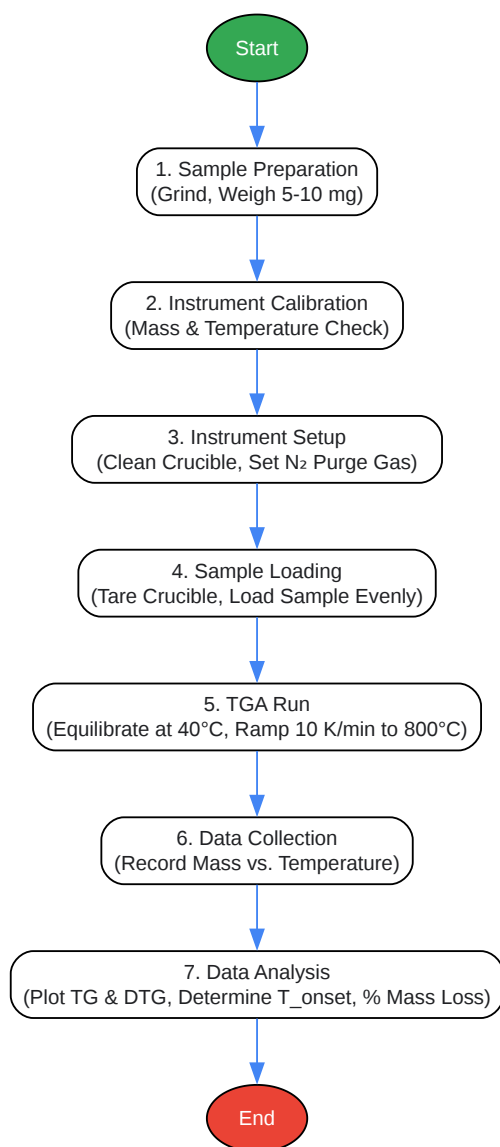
Start

1. Sample Preparation
(Grind, Weigh 5-10 mg)

2. Instrument Calibration
(Mass & Temperature Check)

3. Instrument Setup
(Clean Crucible, Set $N_2$ Purge Gas)

4. Sample Loading
(Tare Crucible, Load Sample Evenly)

5. TGA Run
(Equilibrate at 40°C, Ramp 10 K/min to 800°C)

6. Data Collection
(Record Mass vs. Temperature)

7. Data Analysis
(Plot TG & DTG, Determine T_onset, % Mass Loss)

End